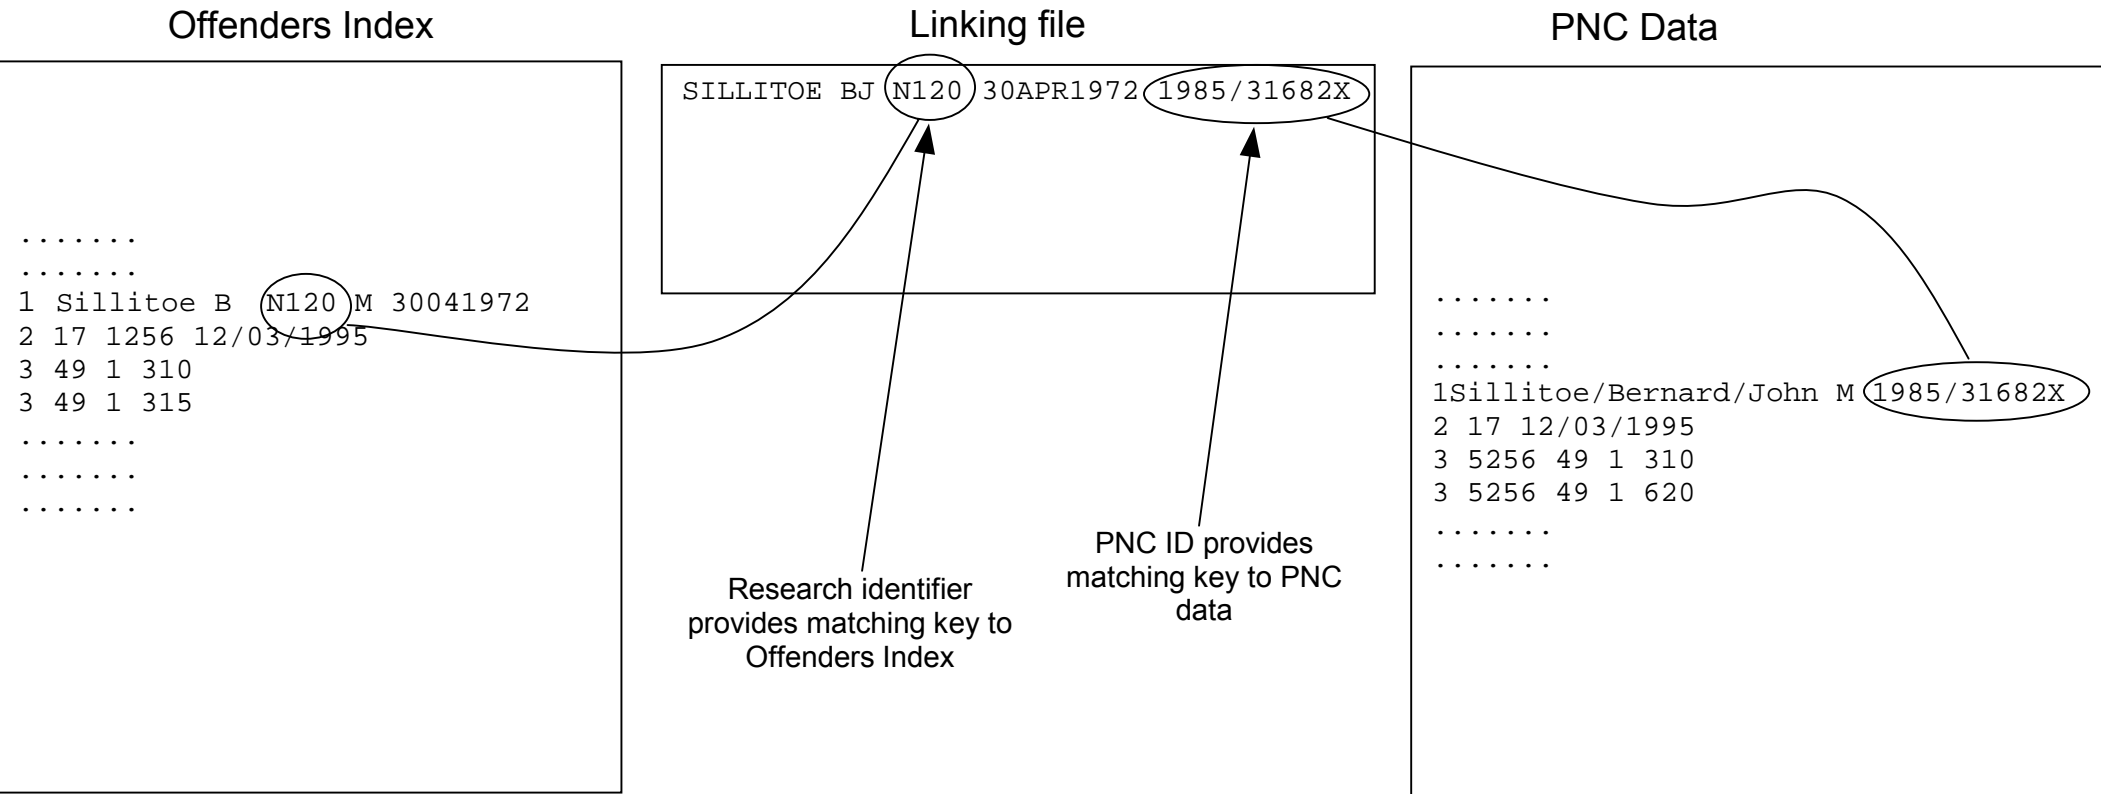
Offenders Index

.......
.......
1 Sillitoe B N120 M 30041972
2 17 1256 12/03/1995
3 49 1 310
3 49 1 315
.......
.......
.......

Linking file

SILLITOE BJ N120 30APR1972 1985/31682X

Research identifier provides matching key to Offenders Index

PNC ID provides matching key to PNC data

PNC Data

.......
.......
.......
1Sillitoe/Bernard/John M 1985/31682X
2 17 12/03/1995
3 5256 49 1 310
3 5256 49 1 620
.......
.......